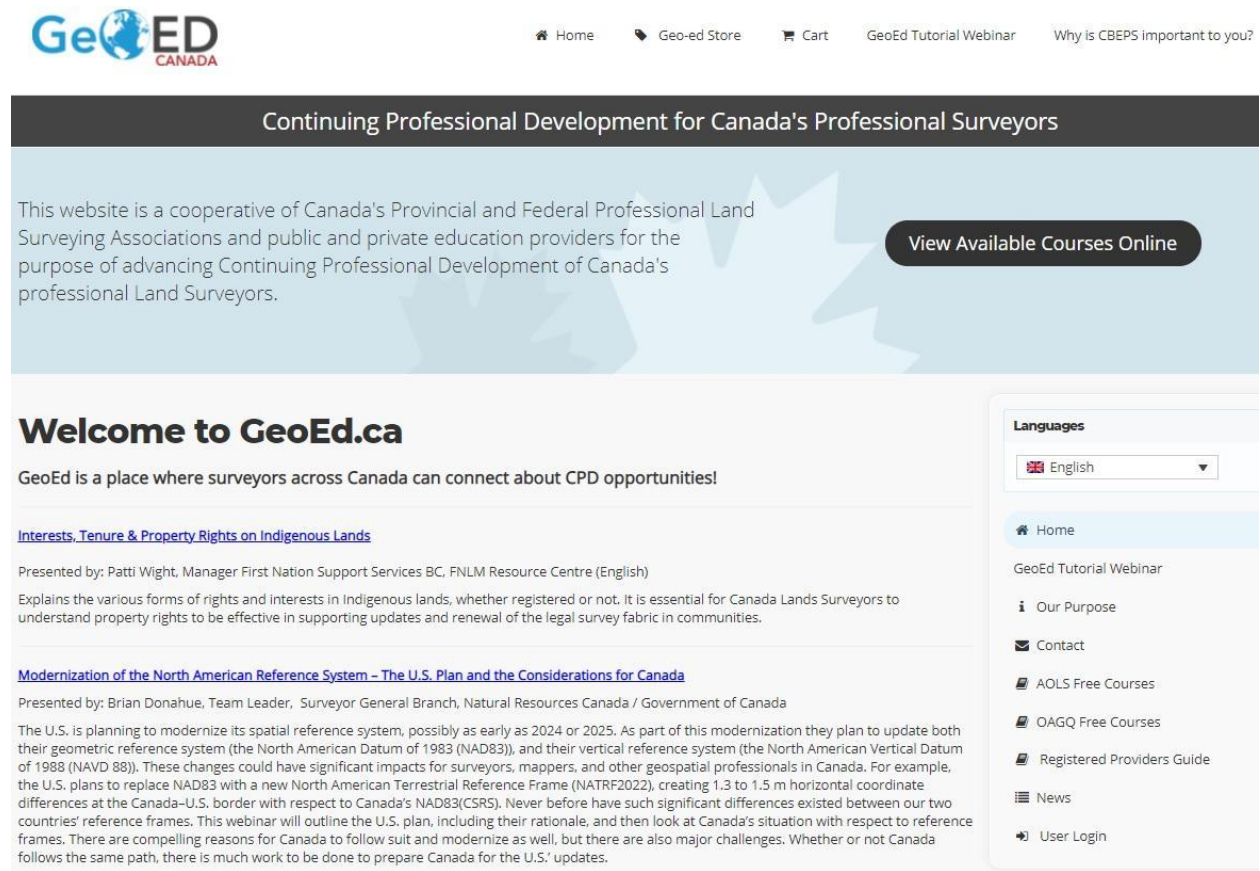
GeoED CANADA

Home
Geo-ed Store
Cart
GeoEd Tutorial Webinar
Why is CBEPS important to you?

Continuing Professional Development for Canada's Professional Surveyors

This website is a cooperative of Canada's Provincial and Federal Professional Land Surveying Associations and public and private education providers for the purpose of advancing Continuing Professional Development of Canada's professional Land Surveyors.

View Available Courses Online

Welcome to GeoEd.ca

GeoEd is a place where surveyors across Canada can connect about CPD opportunities!

Interests, Tenure & Property Rights on Indigenous Lands

Presented by: Patti Wight, Manager First Nation Support Services BC, FNLM Resource Centre (English)

Explains the various forms of rights and interests in Indigenous lands, whether registered or not. It is essential for Canada Lands Surveyors to understand property rights to be effective in supporting updates and renewal of the legal survey fabric in communities.

Modernization of the North American Reference System – The U.S. Plan and the Considerations for Canada

Presented by: Brian Donahue, Team Leader, Surveyor General Branch, Natural Resources Canada / Government of Canada

The U.S. is planning to modernize its spatial reference system, possibly as early as 2024 or 2025. As part of this modernization they plan to update both their geometric reference system (the North American Datum of 1983 (NAD83)), and their vertical reference system (the North American Vertical Datum of 1988 (NAVD 88)). These changes could have significant impacts for surveyors, mappers, and other geospatial professionals in Canada. For example, the U.S. plans to replace NAD83 with a new North American Terrestrial Reference Frame (NATRF2022), creating 1.3 to 1.5 m horizontal coordinate differences at the Canada–U.S. border with respect to Canada's NAD83(CSRS). Never before have such significant differences existed between our two countries' reference frames. This webinar will outline the U.S. plan, including their rationale, and then look at Canada's situation with respect to reference frames. There are compelling reasons for Canada to follow suit and modernize as well, but there are also major challenges. Whether or not Canada follows the same path, there is much work to be done to prepare Canada for the U.S.' updates.

Languages
English

Home
GeoEd Tutorial Webinar
Our Purpose
Contact
AOLS Free Courses
OAGQ Free Courses
Registered Providers Guide
News
User Login